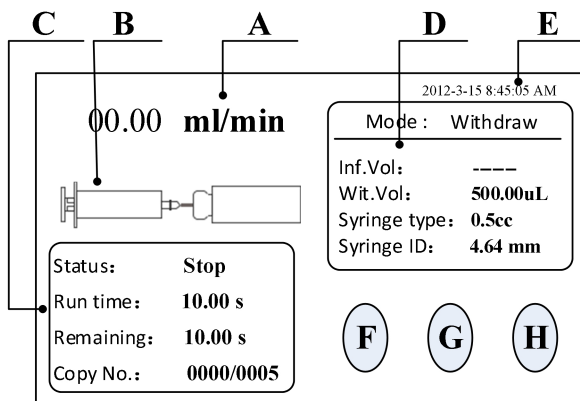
C B A D E

2012-3-15 8:45:05 AM

00.00 ml/min

Mode : Withdraw

Inf.Vol: ----
Wit.Vol: 500.00uL
Syringe type: 0.5cc
Syringe ID: 4.64 mm

Status: Stop
Run time: 10.00 s
Remaining: 10.00 s
Copy No.: 0000/0005

F G H